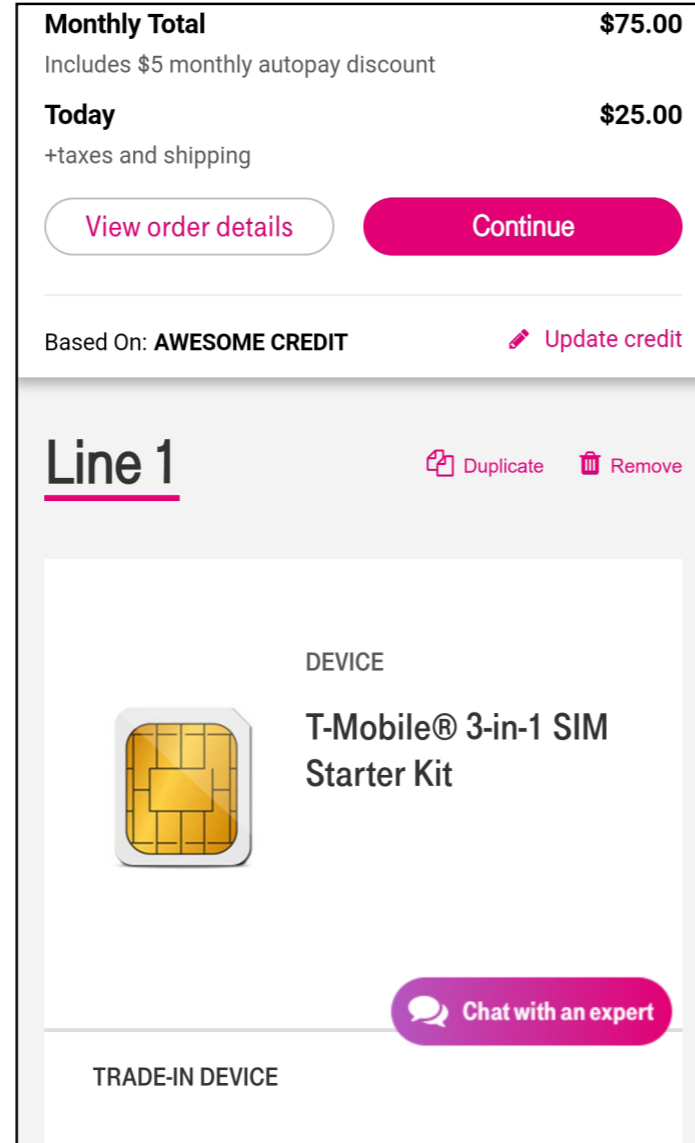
Monthly Total $75.00
Includes $5 monthly autopay discount

Today $25.00
+taxes and shipping

View order details

Continue

Based On: AWESOME CREDIT

Update credit

Line 1

Duplicate

Remove

DEVICE

T-Mobile® 3-in-1 SIM Starter Kit

Chat with an expert

TRADE-IN DEVICE